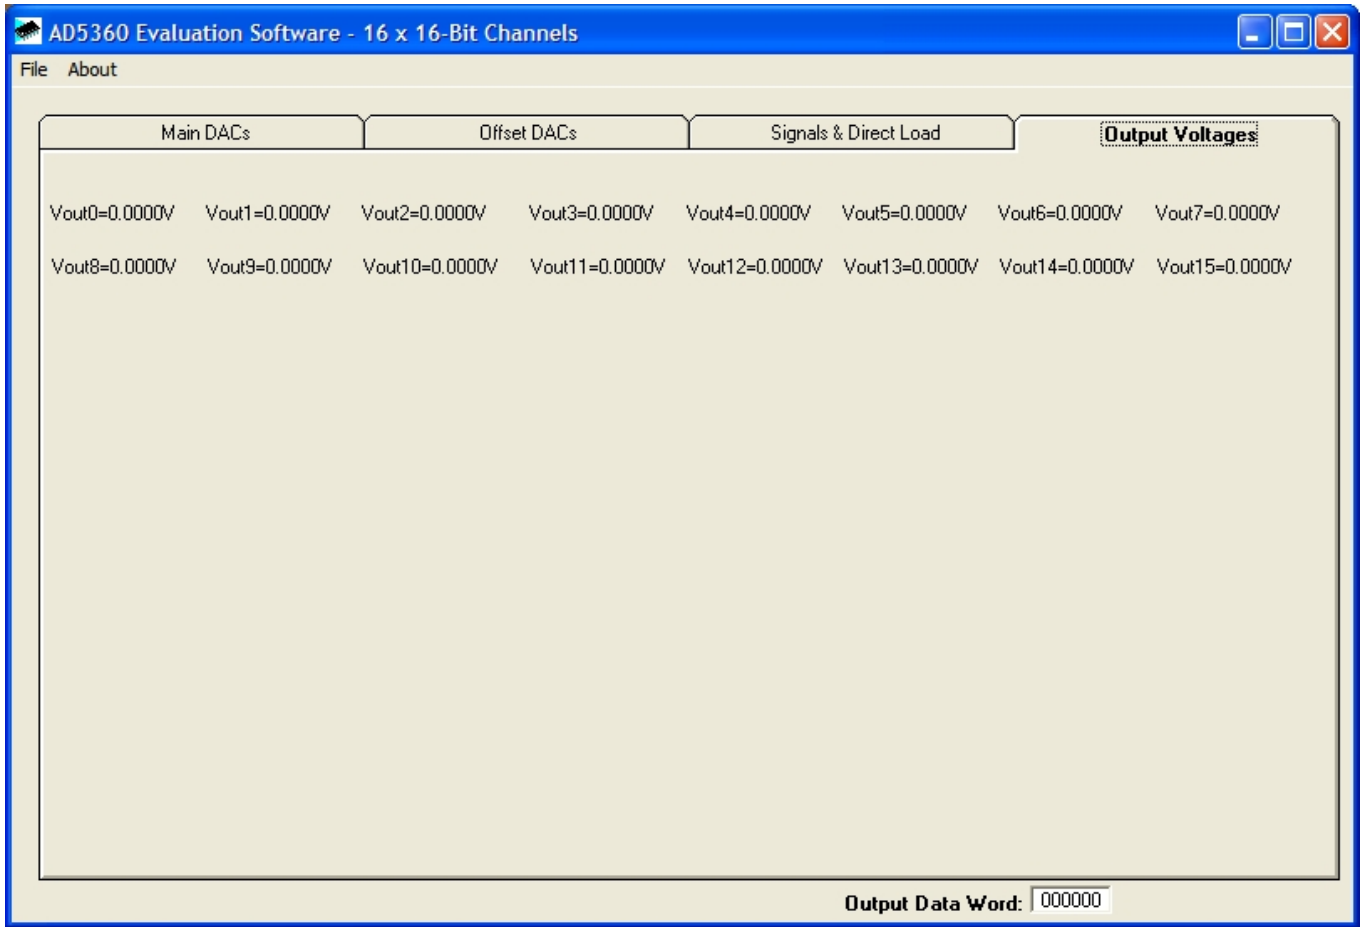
AD5360 Evaluation Software - 16 x 16-Bit Channels

File About

Main DACs | Offset DACs | Signals & Direct Load | Output Voltages

Vout0=0.0000V Vout1=0.0000V Vout2=0.0000V Vout3=0.0000V Vout4=0.0000V Vout5=0.0000V Vout6=0.0000V Vout7=0.0000V

Vout8=0.0000V Vout9=0.0000V Vout10=0.0000V Vout11=0.0000V Vout12=0.0000V Vout13=0.0000V Vout14=0.0000V Vout15=0.0000V

Output Data Word: 000000